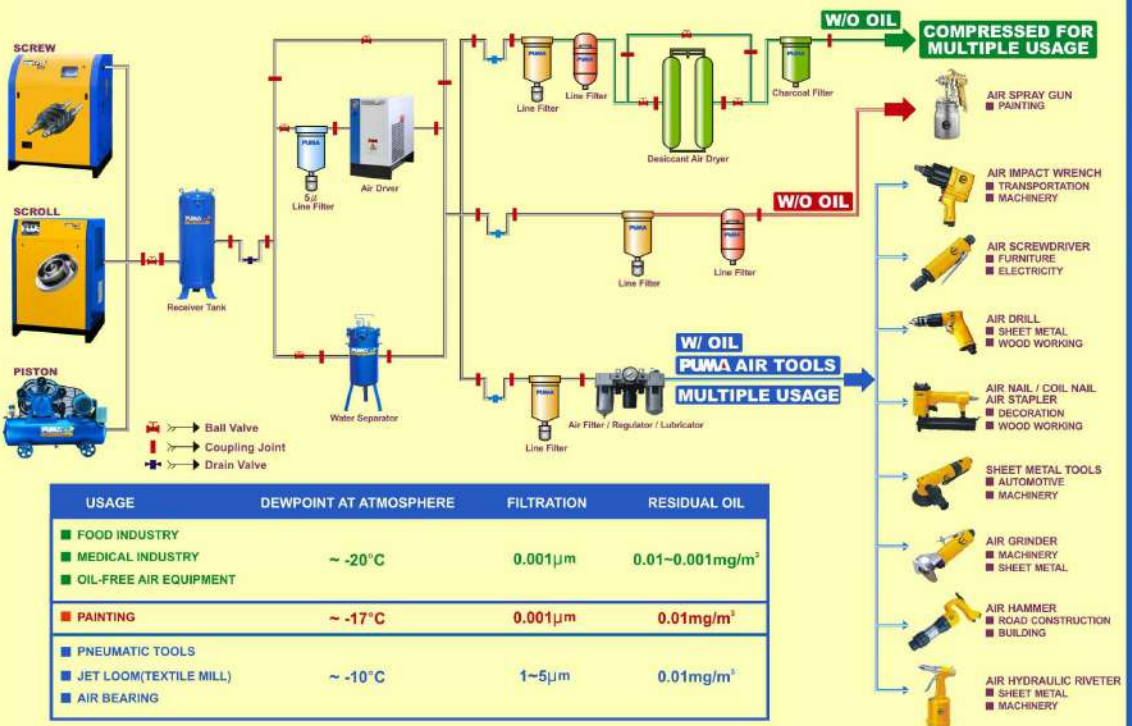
SCREW

SCROLL

PISTON

Receiver Tank

5μ Line Filter

Air Dryer

Water Separator

Line Filter

Line Filter

Desiccant Air Dryer

Charcoal Filter

W/O OIL

COMPRESSED FOR MULTIPLE USAGE

W/O OIL

Line Filter

Line Filter

W/ OIL

PUMA AIR TOOLS

MULTIPLE USAGE

Line Filter

Air Filter / Regulator / Lubricator

Ball Valve

Coupling Joint

Drain Valve

AIR SPRAY GUN
■ PAINTING

AIR IMPACT WRENCH
■ TRANSPORTATION
■ MACHINERY

AIR SCREWDRIVER
■ FURNITURE
■ ELECTRICITY

AIR DRILL
■ SHEET METAL
■ WOOD WORKING

AIR NAIL / COIL NAIL AIR STAPLER
■ DECORATION
■ WOOD WORKING

SHEET METAL TOOLS
■ AUTOMOTIVE
■ MACHINERY

AIR GRINDER
■ MACHINERY
■ SHEET METAL

AIR HAMMER
■ ROAD CONSTRUCTION
■ BUILDING

AIR HYDRAULIC RIVETER
■ SHEET METAL
■ MACHINERY

| USAGE | DEWPOINT AT ATMOSPHERE | FILTRATION | RESIDUAL OIL |
|---|---|---|---|
| ■ FOOD INDUSTRY ■ MEDICAL INDUSTRY ■ OIL-FREE AIR EQUIPMENT | ~ -20°C | 0.001μm | 0.01~0.001mg/m$^3$ |
| ■ PAINTING | ~ -17°C | 0.001μm | 0.01mg/m$^3$ |
| ■ PNEUMATIC TOOLS ■ JET LOOM(TEXTILE MILL) ■ AIR BEARING | ~ -10°C | 1~5μm | 0.01mg/m$^3$ |